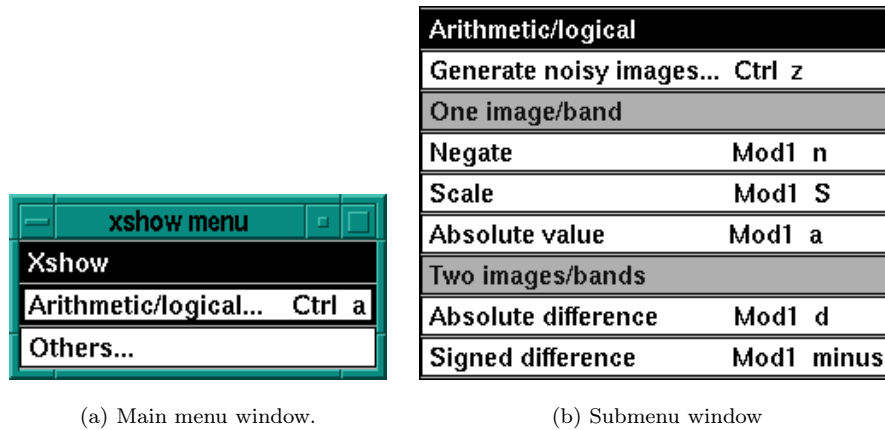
xshow menu
Xshow
Arithmetic/logical... Ctrl a
Others...

(a) Main menu window.

Arithmetic/logical
Generate noisy images... Ctrl z
One image/band
Negate Mod1 n
Scale Mod1 S
Absolute value Mod1 a
Two images/bands
Absolute difference Mod1 d
Signed difference Mod1 minus

(b) Submenu window